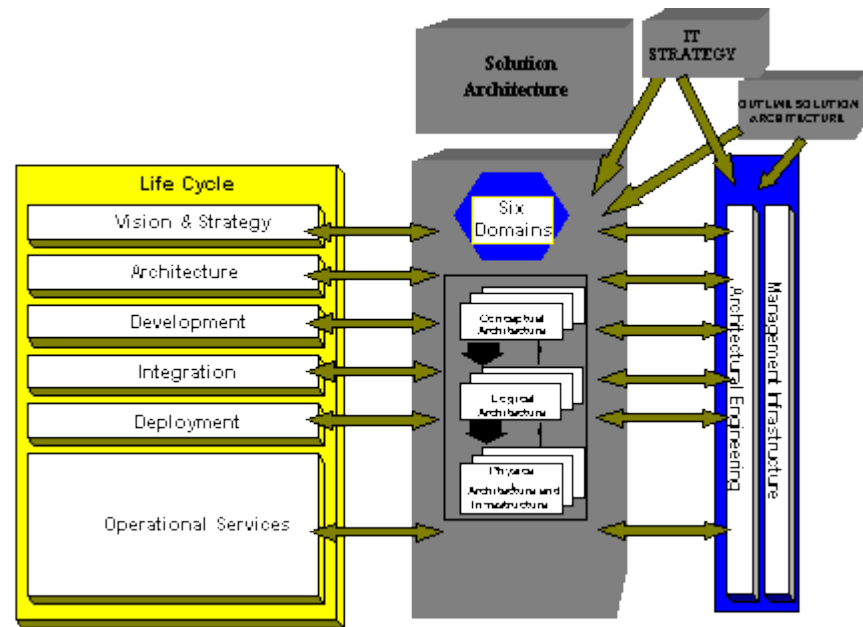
Solution Architecture

IT STRATEGY

OUTLINE SOLUTION ARCHITECTURE

Life Cycle

Vision & Strategy

Architecture

Development

Integration

Deployment

Operational Services

Six Domains

Conceptual Architecture

Logical Architecture

Physical Architecture and Infrastructure

Architectural Engineering

Management Infrastucture